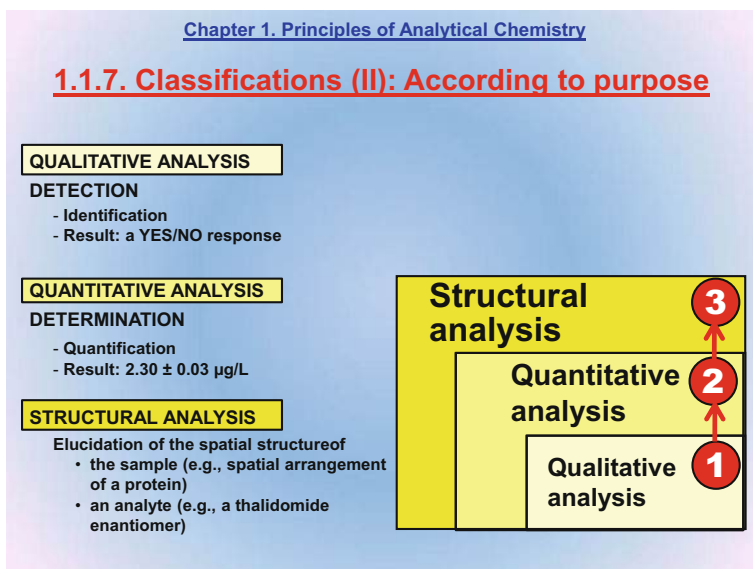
Chapter 1. Principles of Analytical Chemistry

1.1.7. Classifications (II): According to purpose

QUALITATIVE ANALYSIS

DETECTION

- Identification
- Result: a YES/NO response

QUANTITATIVE ANALYSIS

DETERMINATION

- Quantification
- Result: 2.30 ± 0.03 µg/L

STRUCTURAL ANALYSIS

Elucidation of the spatial structureof

• the sample (e.g., spatial arrangement of a protein)
• an analyte (e.g., a thalidomide enantiomer)

Structural analysis

3

Quantitative analysis

2

Qualitative analysis

1